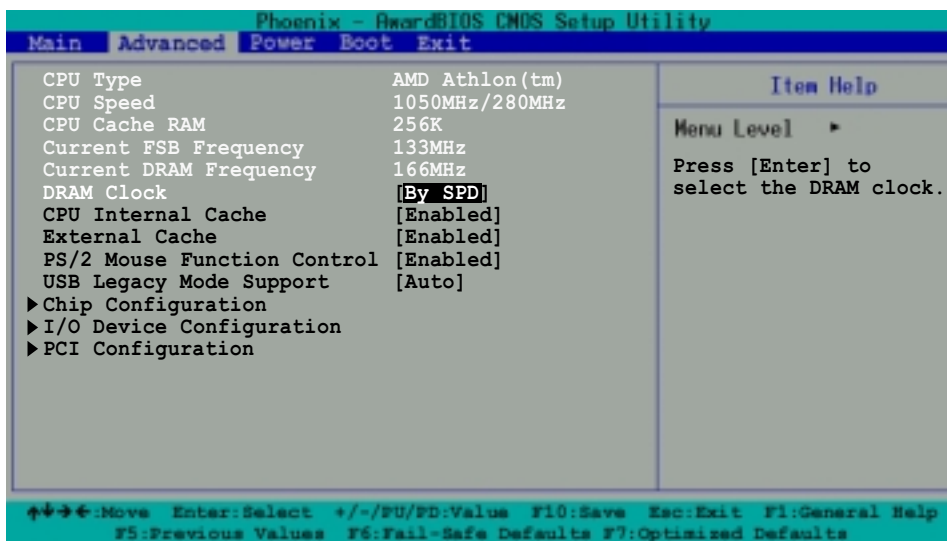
Phoenix - AwardBIOS CMOS Setup Utility
Main Advanced Power Boot Exit

| | | |
|---|---|---|
| CPU Type | AMD Athlon(tm) | Item Help |
| CPU Speed | 1050MHz/280MHz | |
| CPU Cache RAM | 256K | Menu Level ► |
| Current FSB Frequency | 133MHz | |
| Current DRAM Frequency | 166MHz | Press [Enter] to select the DRAM clock. |
| DRAM Clock | [By SPD] | |
| CPU Internal Cache | [Enabled] | |
| External Cache | [Enabled] | |
| PS/2 Mouse Function Control | [Enabled] | |
| USB Legacy Mode Support | [Auto] | |

► Chip Configuration
► I/O Device Configuration
► PCI Configuration

↑↓→←:Move Enter:Select +/-/PU/PD:Value F10:Save Esc:Exit F1:General Help
F5:Previous Values F6:Fail-Safe Defaults F7:Optimized Defaults